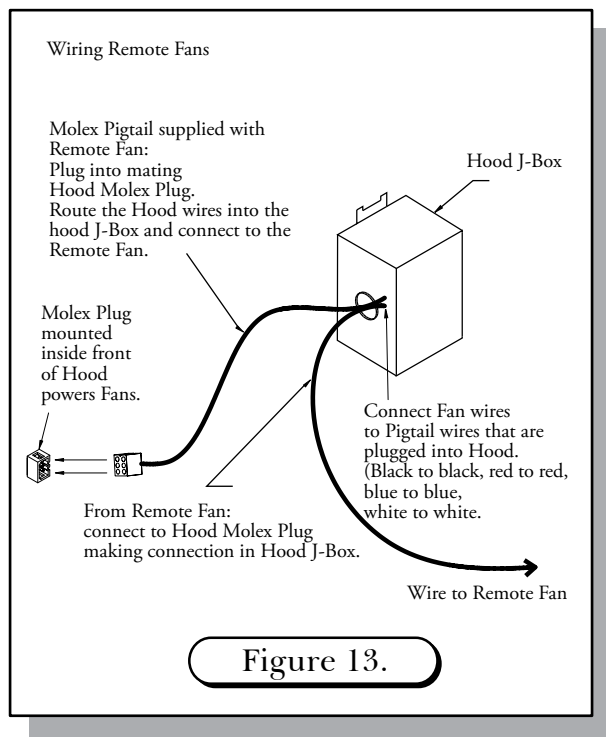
Wiring Remote Fans

Molex Pigtail supplied with Remote Fan: Plug into mating Hood Molex Plug. Route the Hood wires into the hood J-Box and connect to the Remote Fan.

Hood J-Box

Molex Plug mounted inside front of Hood powers Fans.

Connect Fan wires to Pigtail wires that are plugged into Hood. (Black to black, red to red, blue to blue, white to white.

From Remote Fan: connect to Hood Molex Plug making connection in Hood J-Box.

Wire to Remote Fan

Figure 13.